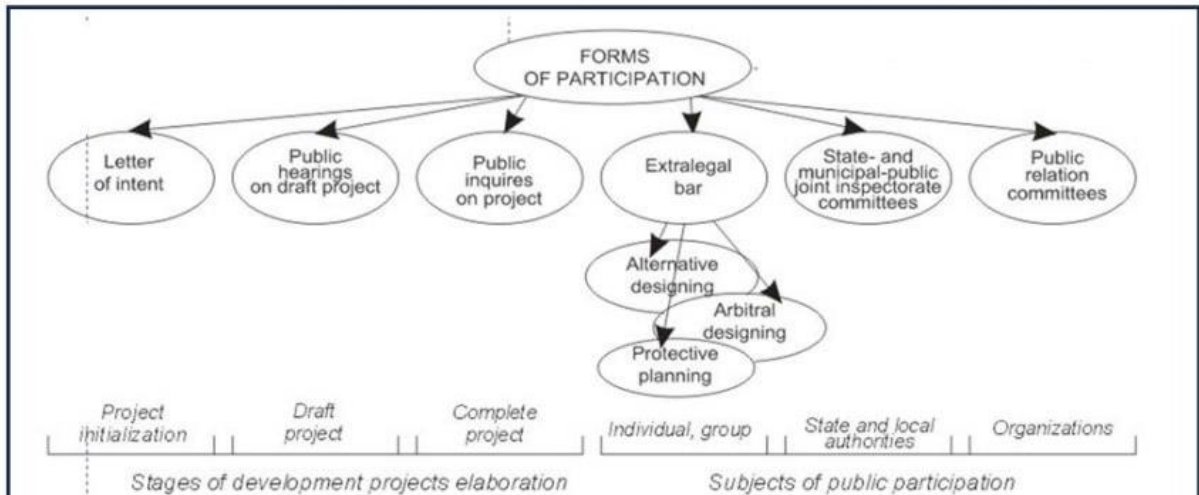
FORMS OF PARTICIPATION

Letter of intent

Public hearings on draft project

Public inquires on project

Extralegal bar

State- and municipal-public joint inspectorate committees

Public relation committees

Alternative designing

Arbitral designing

Protective planning

Project initialization

Draft project

Complete project

Individual, group

State and local authorities

Organizations

Stages of development projects elaboration

Subjects of public participation